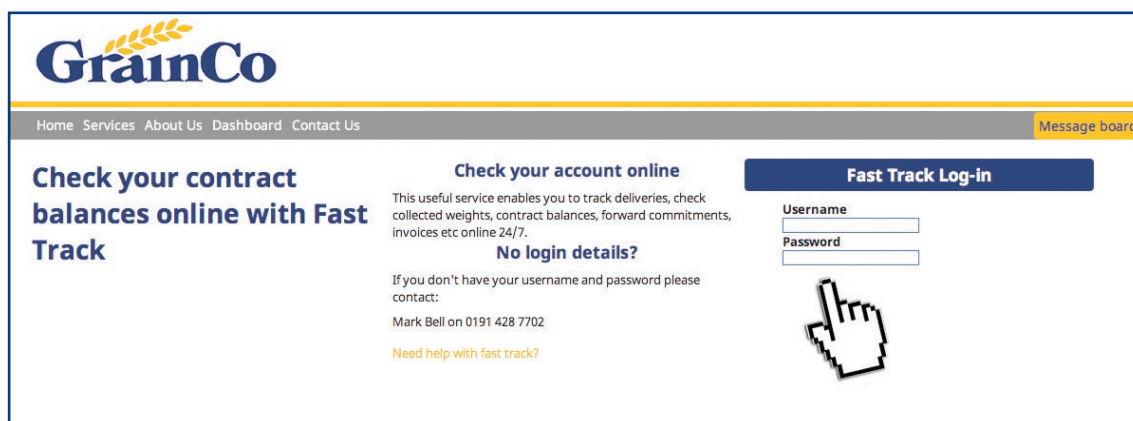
GrainCo

Home Services About Us Dashboard Contact Us

Message boar

Check your contract balances online with Fast Track

Check your account online

This useful service enables you to track deliveries, check collected weights, contract balances, forward commitments, invoices etc online 24/7.

No login details?

If you don't have your username and password please contact:

Mark Bell on 0191 428 7702

Need help with fast track?

Fast Track Log-in

Username

Password